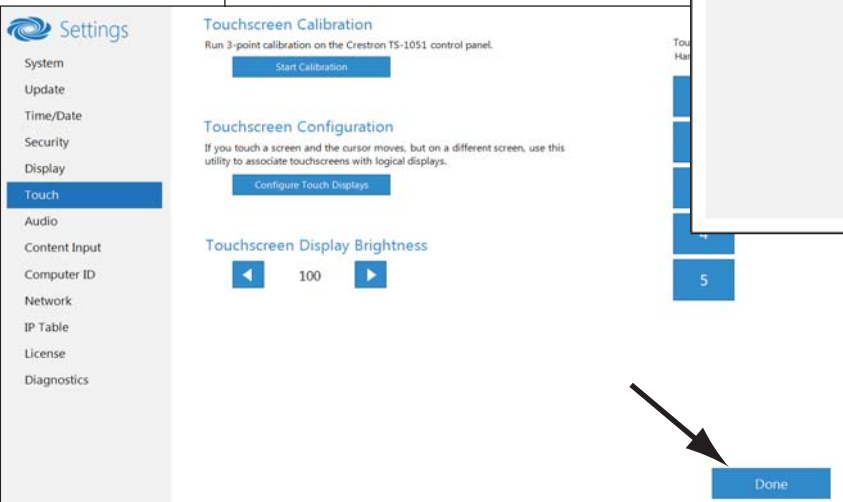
Settings

System
Update
Time/Date
Security
Display
Touch
Audio
Content Input
Computer ID
Network
IP Table
License
Diagnostics

Touchscreen Calibration
Run 3-point calibration on the Crestron TS-1051 control panel.
Start Calibration

Touchscreen Configuration
If you touch a screen and the cursor moves, but on a different screen, use this utility to associate touchscreens with logical displays.
Configure Touch Displays

Touchscreen Display Brightness
100

Tou
Har

4
5

Done